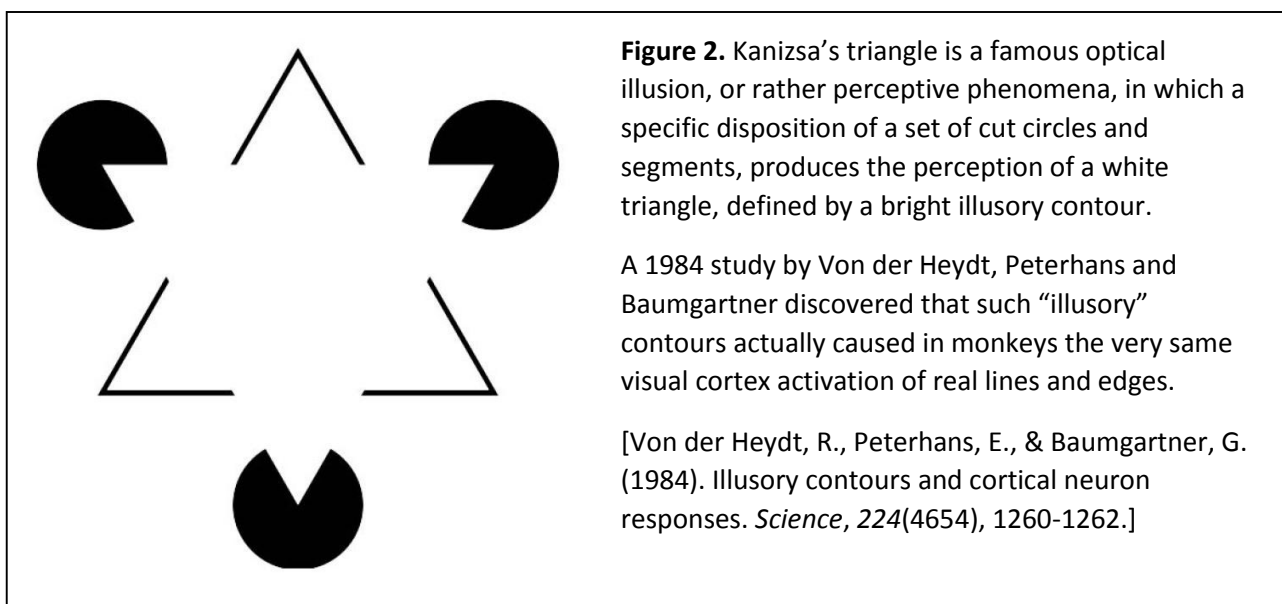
**Figure 2.** Kanizsa’s triangle is a famous optical illusion, or rather perceptive phenomena, in which a specific disposition of a set of cut circles and segments, produces the perception of a white triangle, defined by a bright illusory contour.

A 1984 study by Von der Heydt, Peterhans and Baumgartner discovered that such “illusory” contours actually caused in monkeys the very same visual cortex activation of real lines and edges.

[Von der Heydt, R., Peterhans, E., & Baumgartner, G. (1984). Illusory contours and cortical neuron responses. *Science*, *224*(4654), 1260-1262.]